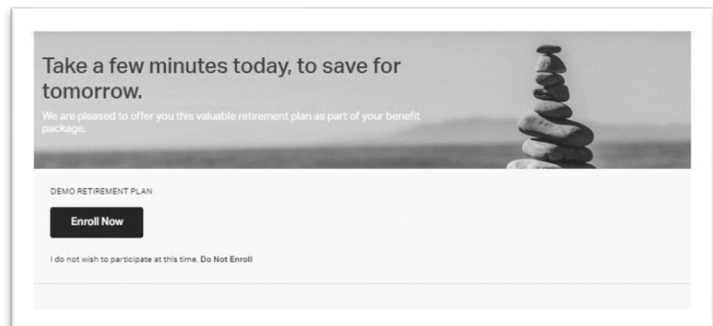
Take a few minutes today, to save for tomorrow.

We are pleased to offer you this valuable retirement plan as part of your benefit package.

DEMO RETIREMENT PLAN

Enroll Now

I do not wish to participate at this time. Do Not Enroll